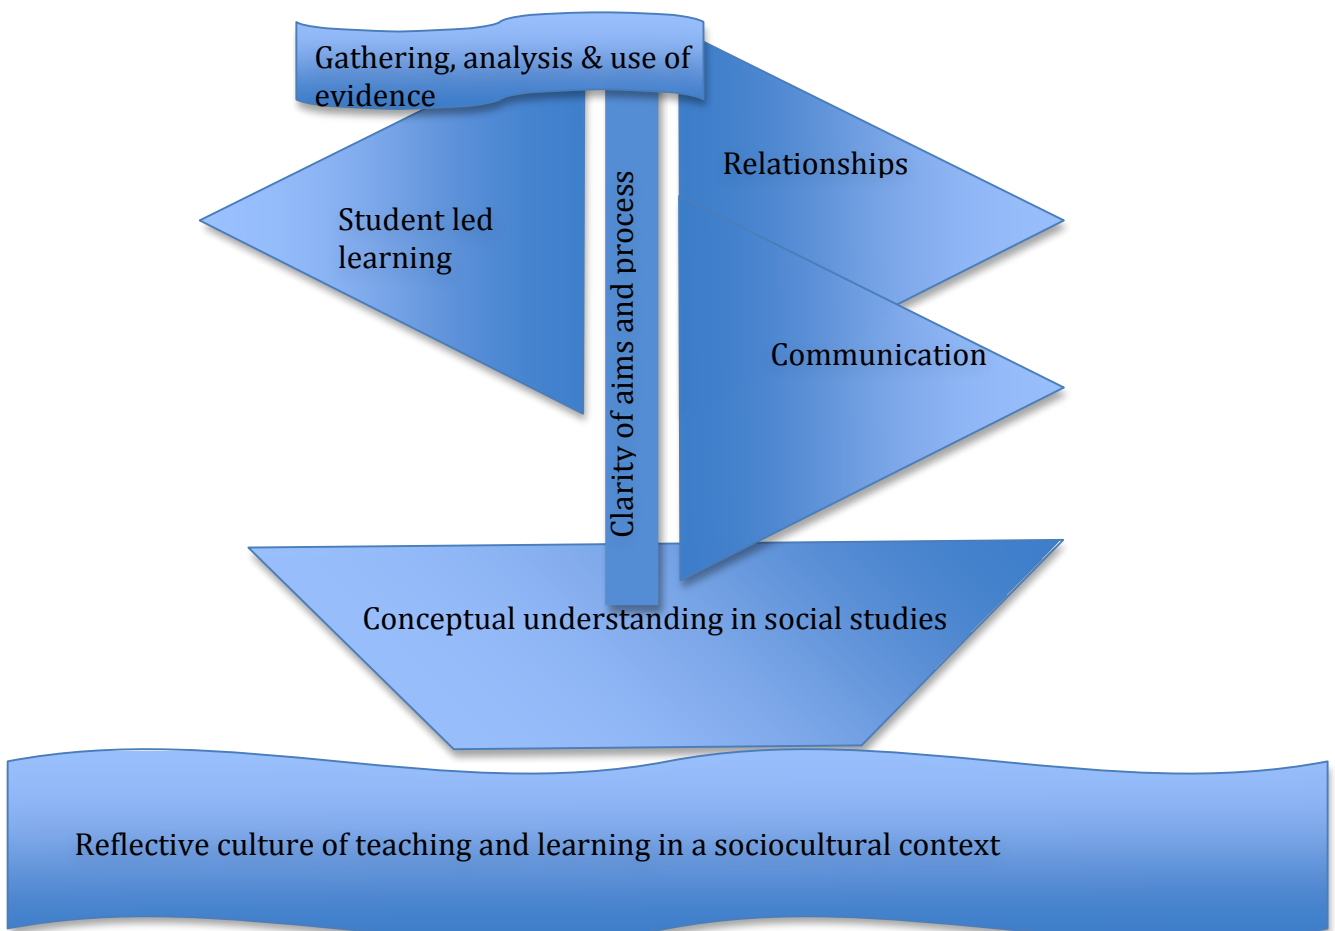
Gathering, analysis & use of evidence

Student led learning

Clarity of aims and process

Relationships

Communication

Conceptual understanding in social studies

Reflective culture of teaching and learning in a sociocultural context